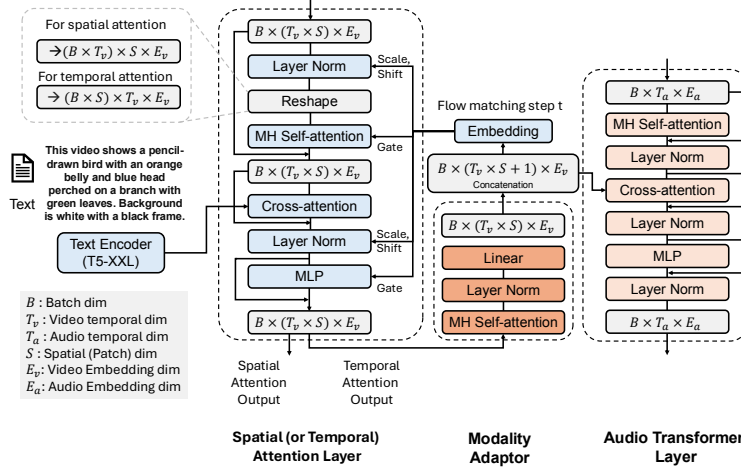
For spatial attention

$\rightarrow (B \times T_v) \times S \times E_v$

For temporal attention

$\rightarrow (B \times S) \times T_v \times E_v$

This video shows a pencil-drawn bird with an orange belly and blue head perched on a branch with green leaves. Background is white with a black frame.

Text

Text Encoder (T5-XXL)

$B$ : Batch dim
$T_v$ : Video temporal dim
$T_a$ : Audio temporal dim
$S$ : Spatial (Patch) dim
$E_v$ : Video Embedding dim
$E_a$ : Audio Embedding dim

$B \times (T_v \times S) \times E_v$

Layer Norm

Scale, Shift

Reshape

MH Self-attention

Gate

$B \times (T_v \times S) \times E_v$

Cross-attention

Layer Norm

Scale, Shift

MLP

Gate

$B \times (T_v \times S) \times E_v$

Spatial Attention Output

Temporal Attention Output

Spatial (or Temporal) Attention Layer

Flow matching step t

Embedding

$B \times (T_v \times S + 1) \times E_v$

Concatenation

$B \times (T_v \times S) \times E_v$

Linear

Layer Norm

MH Self-attention

Modality Adaptor

$B \times T_a \times E_a$

MH Self-attention

Layer Norm

Cross-attention

Layer Norm

MLP

Layer Norm

$B \times T_a \times E_a$

Audio Transformer Layer